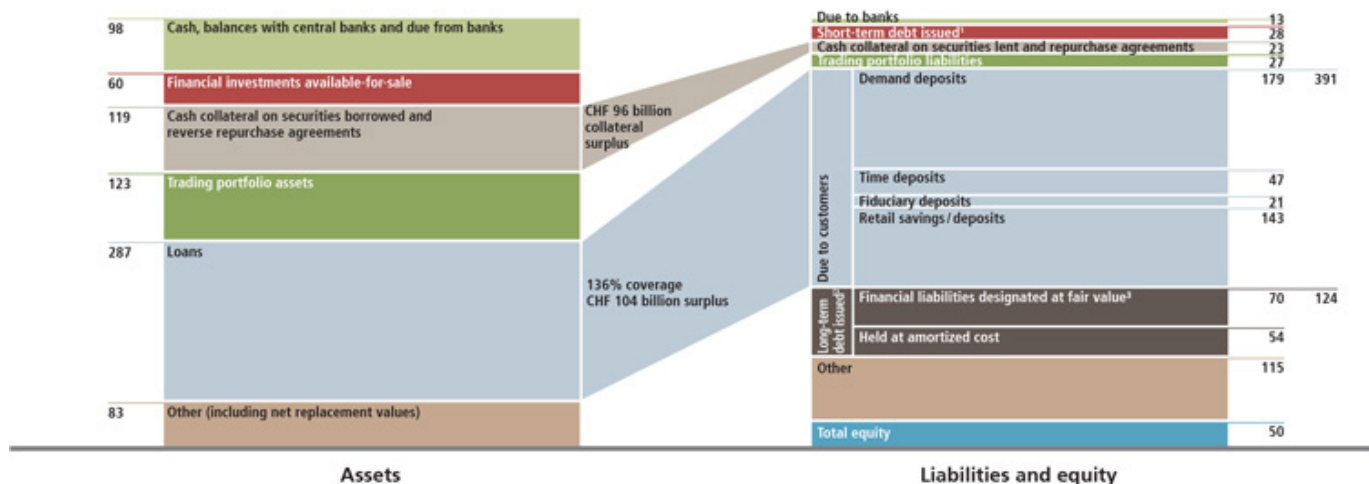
98 Cash, balances with central banks and due from banks

60 Financial investments available-for-sale

119 Cash collateral on securities borrowed and reverse repurchase agreements

CHF 96 billion collateral surplus

123 Trading portfolio assets

287 Loans

136% coverage
CHF 104 billion surplus

83 Other (including net replacement values)

Assets

Due to banks 13
Short-term debt issued¹ 28
Cash collateral on securities lent and repurchase agreements 23
Trading portfolio liabilities 27

Due to customers
Demand deposits 179 391
Time deposits 47
Fiduciary deposits 21
Retail savings / deposits 143

Long-term debt issued²
Financial liabilities designated at fair value³ 70 124
Held at amortized cost 54

Other 115

Total equity 50

Liabilities and equity